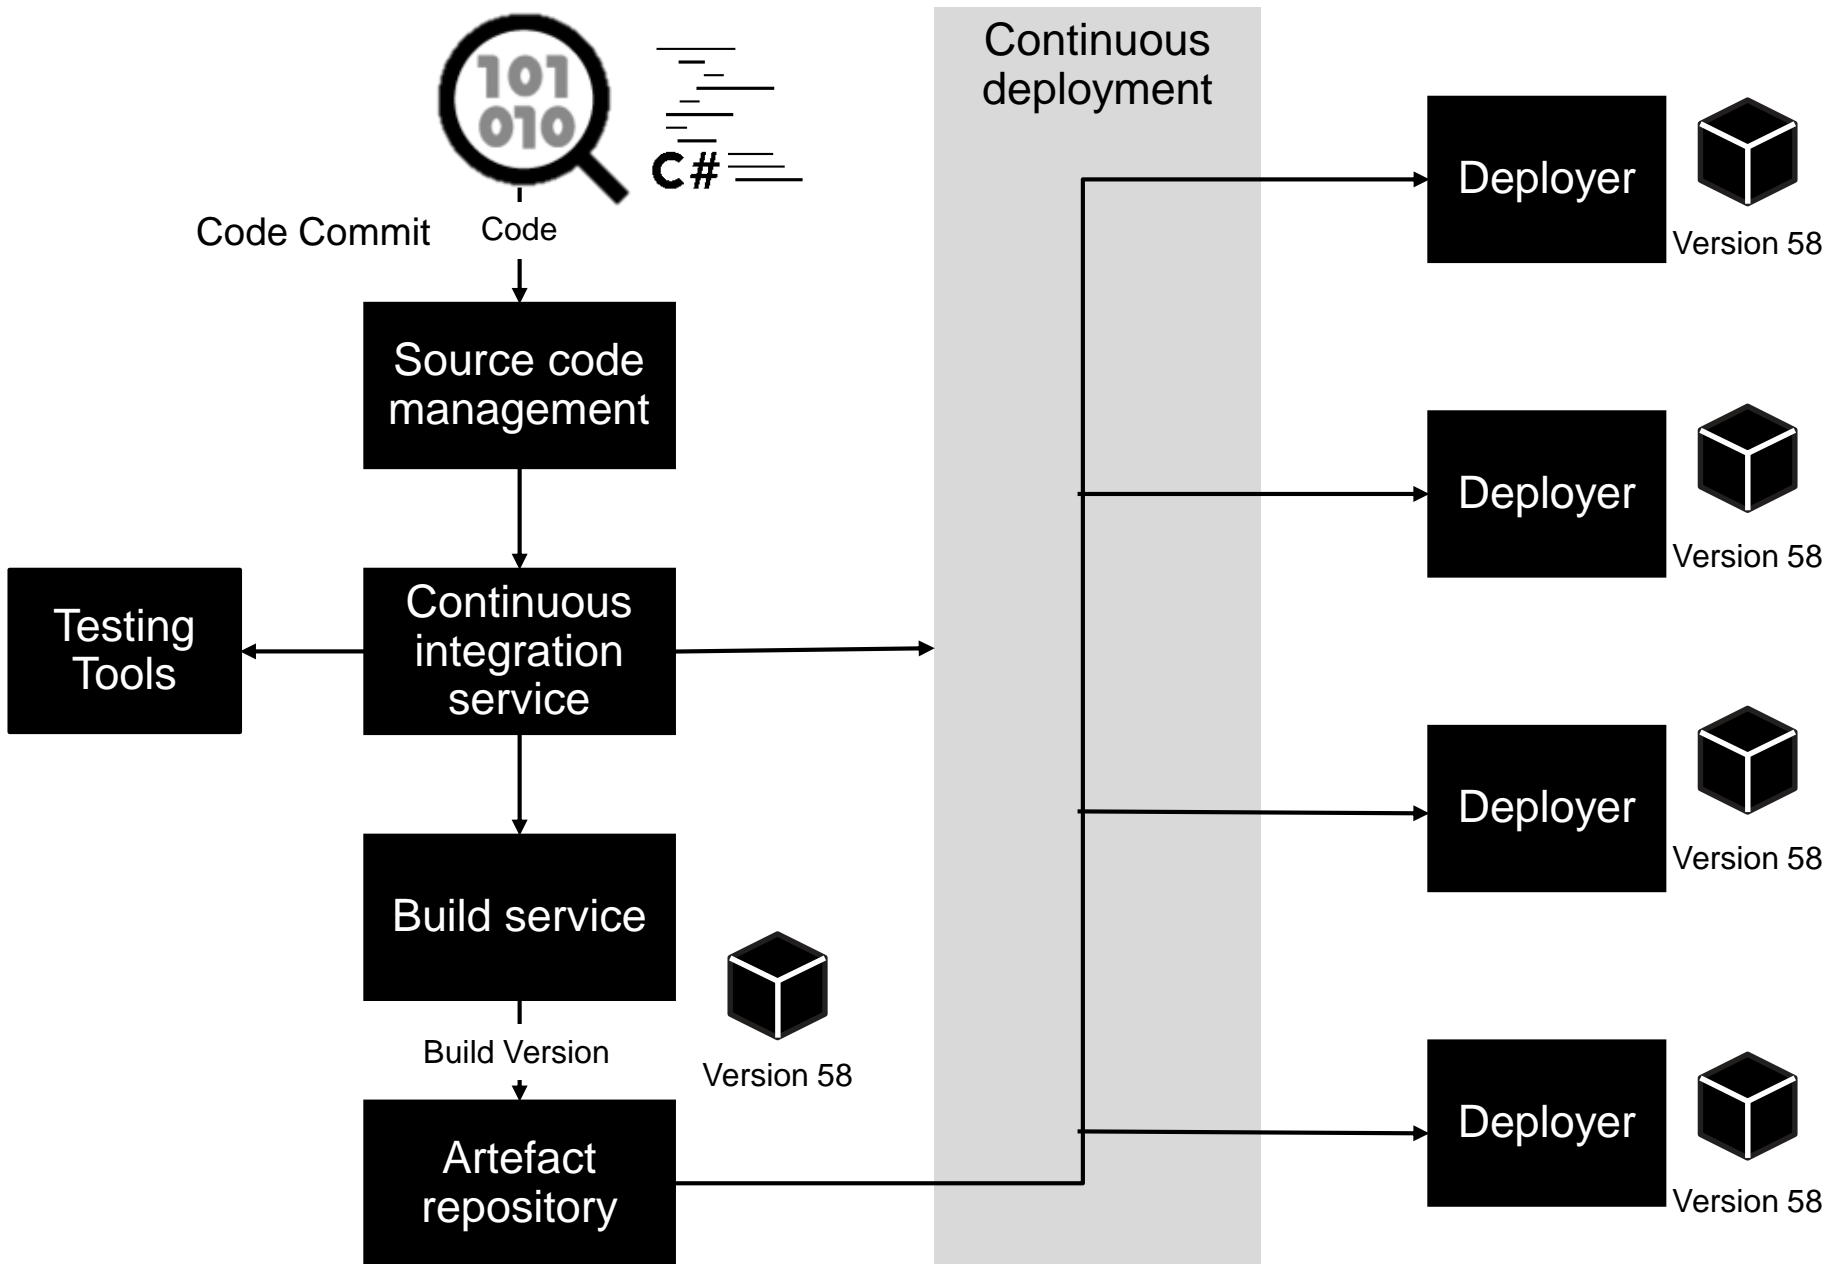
101
010

C#

Continuous deployment

Code Commit

Code

Source code management

Deployer

Version 58

Deployer

Version 58

Testing Tools

Continuous integration service

Deployer

Version 58

Build service

Build Version

Version 58

Artefact repository

Deployer

Version 58